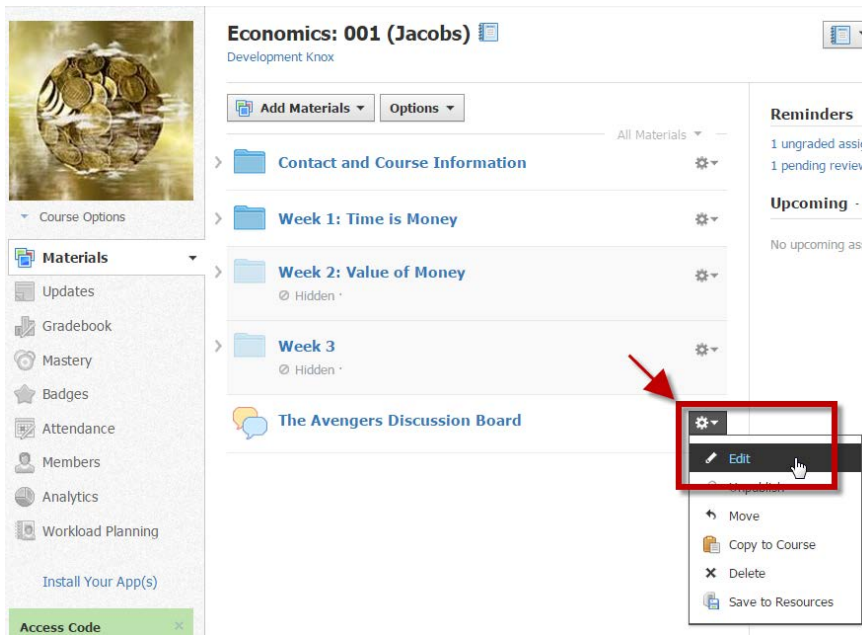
Course Options

Materials

Updates

Gradebook

Mastery

Badges

Attendance

Members

Analytics

Workload Planning

Install Your App(s)

Access Code

Economics: 001 (Jacobs)

Development Knox

Add Materials

Options

All Materials

Contact and Course Information

Week 1: Time is Money

Week 2: Value of Money

Hidden ·

Week 3

Hidden ·

The Avengers Discussion Board

Edit

Unpublish

Move

Copy to Course

Delete

Save to Resources

Reminders

1 ungraded assi

1 pending review

Upcoming

No upcoming ass